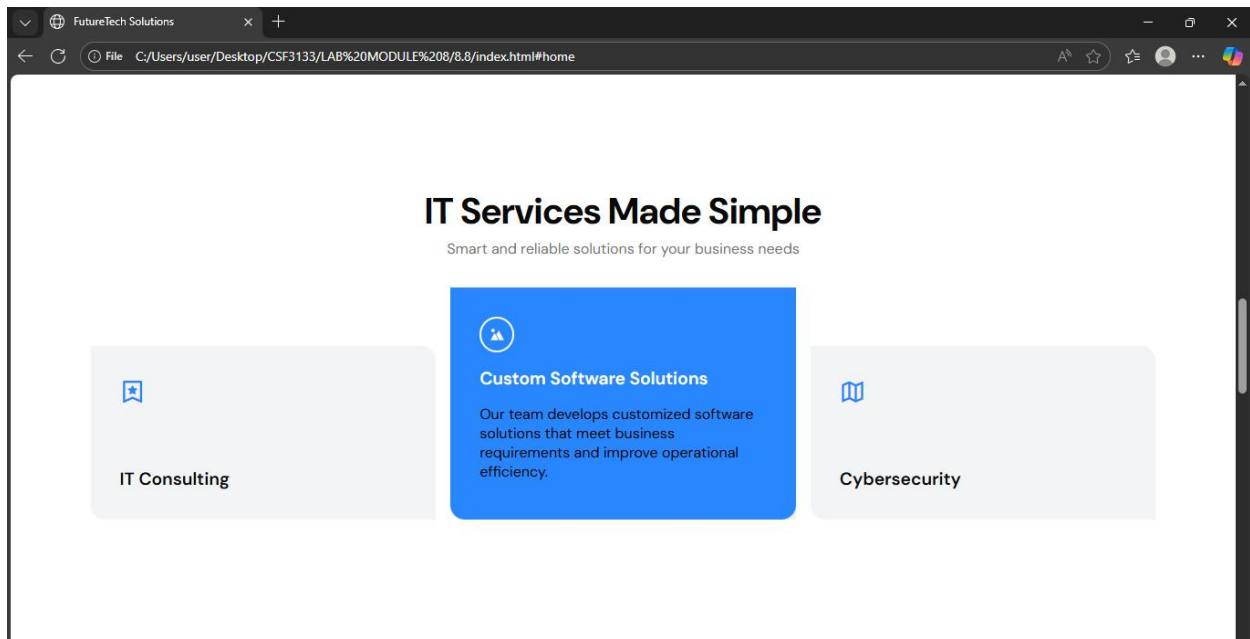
FutureTech Solutions

File C:/Users/user/Desktop/CSF3133/LAB%20MODULE%208/8.8/index.html#home

IT Services Made Simple

Smart and reliable solutions for your business needs

IT Consulting

Custom Software Solutions

Our team develops customized software solutions that meet business requirements and improve operational efficiency.

Cybersecurity